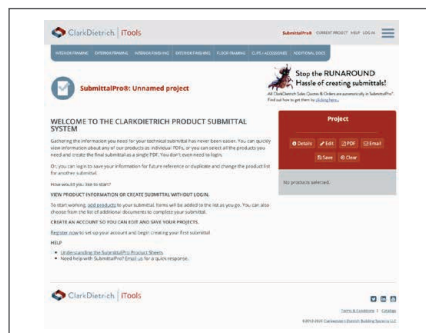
ClarkDietrich | iTools

SubmittalPro® CURRENT PROJECT HELP LOG IN

INTERIOR FRAMING EXTERIOR FRAMING SUBMITTALS/FINISHING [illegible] FLOOR FRAMING CLIPS / ACCESSORIES ADDITIONAL DOCS

SubmittalPro®: Unnamed project

Stop the RUNAROUND Hassle of creating submittals!

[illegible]

WELCOME TO THE CLARKDIETRICH PRODUCT SUBMITTAL SYSTEM

Gathering the information you need for your technical submittal has never been easier. You can quickly view information about any of our products as individual PDFs, or you can select all the products you need and create the final submittal as a single PDF. You don't even need to login.

Or, you can login to save your information for future reference or duplicate and change the product list for another submittal.

How would you like to start?

VIEW PRODUCT INFORMATION OR CREATE SUBMITTAL WITHOUT LOGIN.

To start working, add products to your submittal. Items will be added to the list as you go. You can also choose from the list of additional documents to complete your submittal.

CREATE AN ACCOUNT SO YOU CAN EDIT AND SAVE YOUR PROJECTS.

Register now to set up your account and begin creating your first submittal.

HELP

Understanding the SubmittalPro Product Sheets

Need help with SubmittalPro? Email us for a quick response.

Project

Details Edit PDF Email

Save Close

No products selected.

ClarkDietrich | iTools

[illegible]

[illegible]